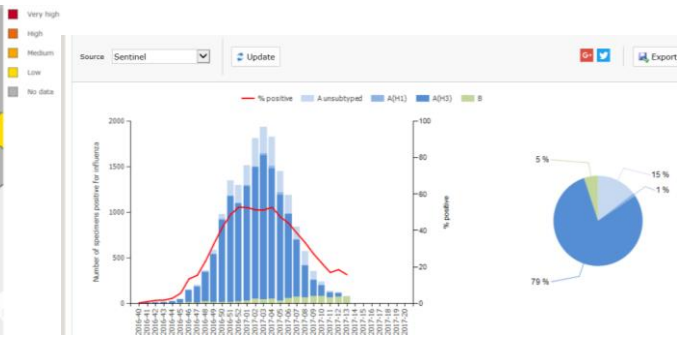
Very high
High
Medium
Low
No data

Source Sentinel

Update

G+

Export

% positive
A unsubtyped
A(H1)
A(H3)
B

Number of specimens positive for influenza

2000
1500
1000
500
0

100
80
60
40
20
0

% positive

2016-40
2016-41
2016-42
2016-43
2016-44
2016-45
2016-46
2016-47
2016-48
2016-49
2016-50
2016-51
2016-52
2017-01
2017-02
2017-03
2017-04
2017-05
2017-06
2017-07
2017-08
2017-09
2017-10
2017-11
2017-12
2017-13
2017-14
2017-15
2017-16
2017-17
2017-18
2017-19
2017-20

5 %
15 %
1 %
79 %